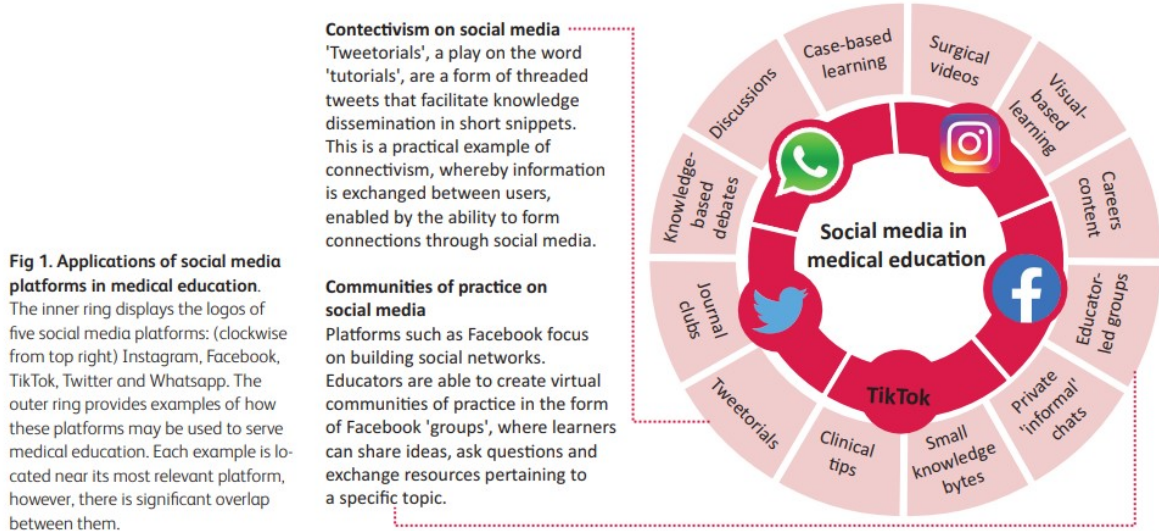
**Fig 1. Applications of social media platforms in medical education**. The inner ring displays the logos of five social media platforms: (clockwise from top right) Instagram, Facebook, TikTok, Twitter and Whatsapp. The outer ring provides examples of how these platforms may be used to serve medical education. Each example is located near its most relevant platform, however, there is significant overlap between them.

**Contectivism on social media**
'Tweetorials', a play on the word 'tutorials', are a form of threaded tweets that facilitate knowledge dissemination in short snippets. This is a practical example of connectivism, whereby information is exchanged between users, enabled by the ability to form connections through social media.

**Communities of practice on social media**
Platforms such as Facebook focus on building social networks. Educators are able to create virtual communities of practice in the form of Facebook 'groups', where learners can share ideas, ask questions and exchange resources pertaining to a specific topic.

Social media in medical education

Case-based learning
Surgical videos
Visual-based learning
Careers content
Educator-led groups
Private 'informal' chats
Small knowledge bytes
Clinical tips
Tweetorials
Journal clubs
Knowledge-based debates
Discussions

TikTok